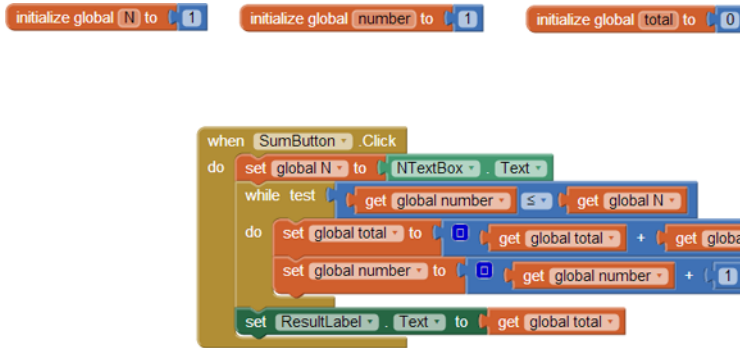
initialize global N to 1

initialize global number to 1

initialize global total to 0

when SumButton .Click
do set global N to NTextBox . Text
while test get global number ≤ get global N
do set global total to get global total + get globa
set global number to get global number + 1
set ResultLabel . Text to get global total